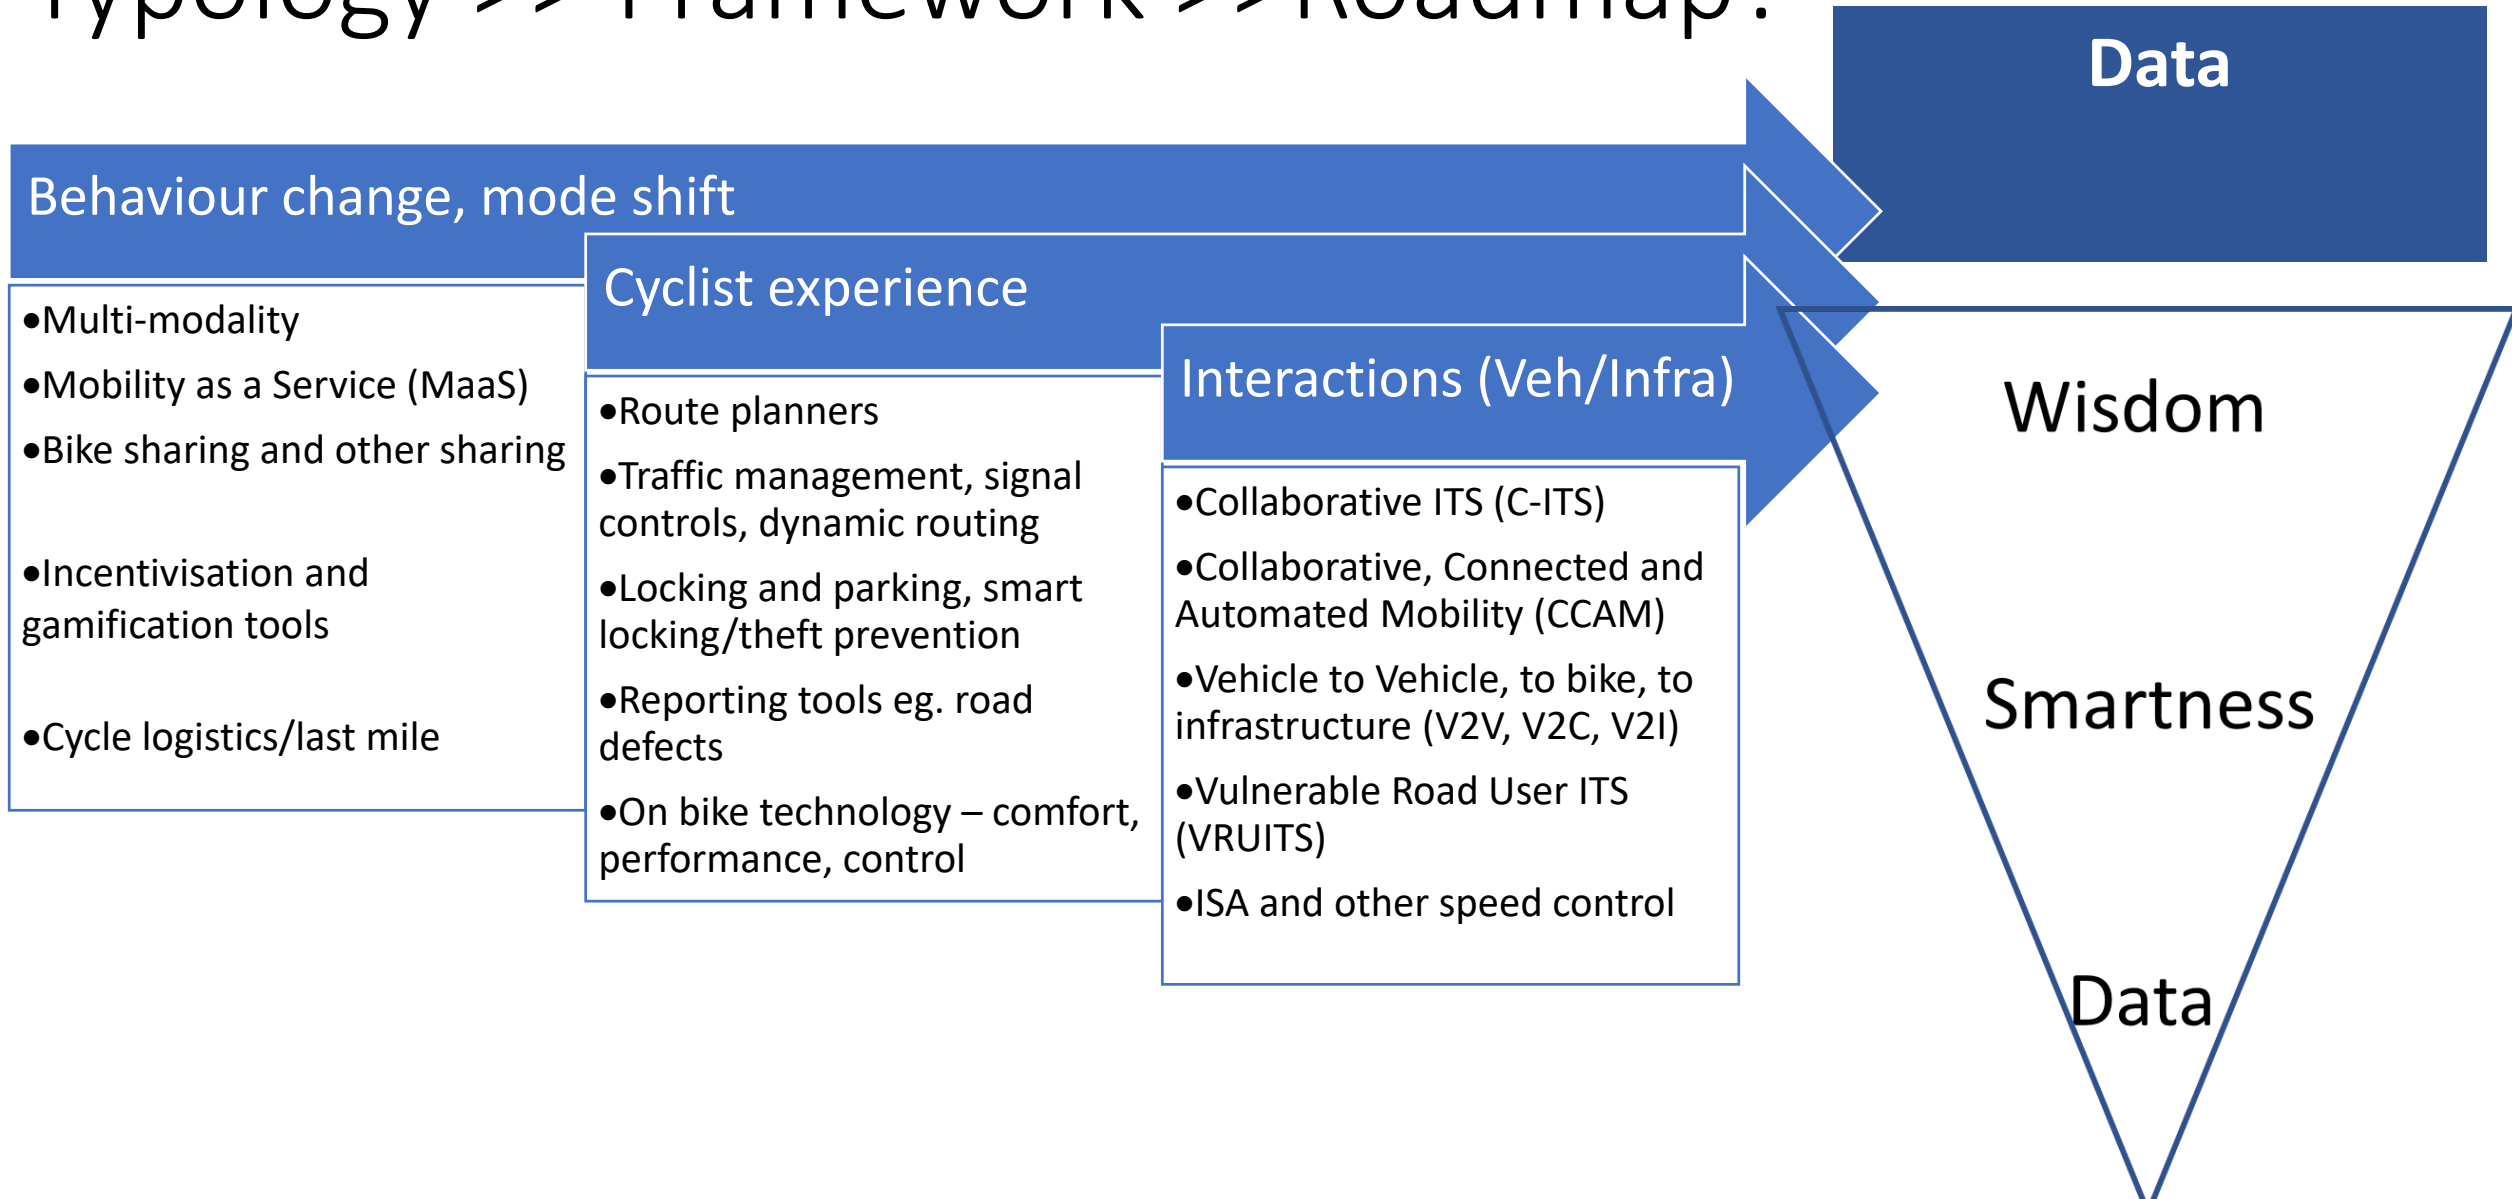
Typology >> Framework >> Roadmap?

Data

Behaviour change, mode shift

•Multi-modality
•Mobility as a Service (MaaS)
•Bike sharing and other sharing

•Incentivisation and gamification tools

•Cycle logistics/last mile

Cyclist experience

•Route planners
•Traffic management, signal controls, dynamic routing
•Locking and parking, smart locking/theft prevention
•Reporting tools eg. road defects
•On bike technology – comfort, performance, control

Interactions (Veh/Infra)

•Collaborative ITS (C-ITS)
•Collaborative, Connected and Automated Mobility (CCAM)
•Vehicle to Vehicle, to bike, to infrastructure (V2V, V2C, V2I)
•Vulnerable Road User ITS (VRUITS)
•ISA and other speed control

Wisdom

Smartness

Data